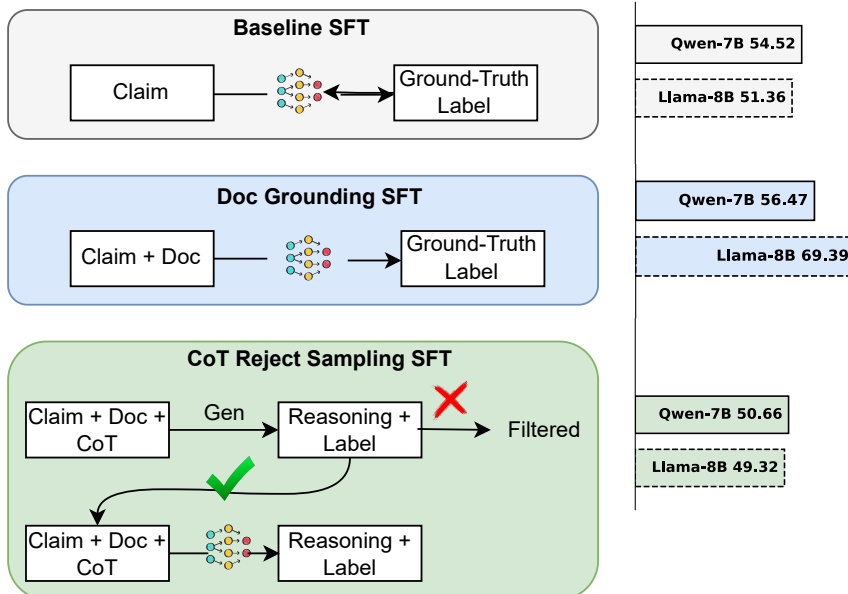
Baseline SFT

Claim

Ground-Truth Label

Doc Grounding SFT

Claim + Doc

Ground-Truth Label

CoT Reject Sampling SFT

Claim + Doc + CoT

Gen

Reasoning + Label

Filtered

Claim + Doc + CoT

Reasoning + Label

Qwen-7B 54.52

Llama-8B 51.36

Qwen-7B 56.47

Llama-8B 69.39

Qwen-7B 50.66

Llama-8B 49.32